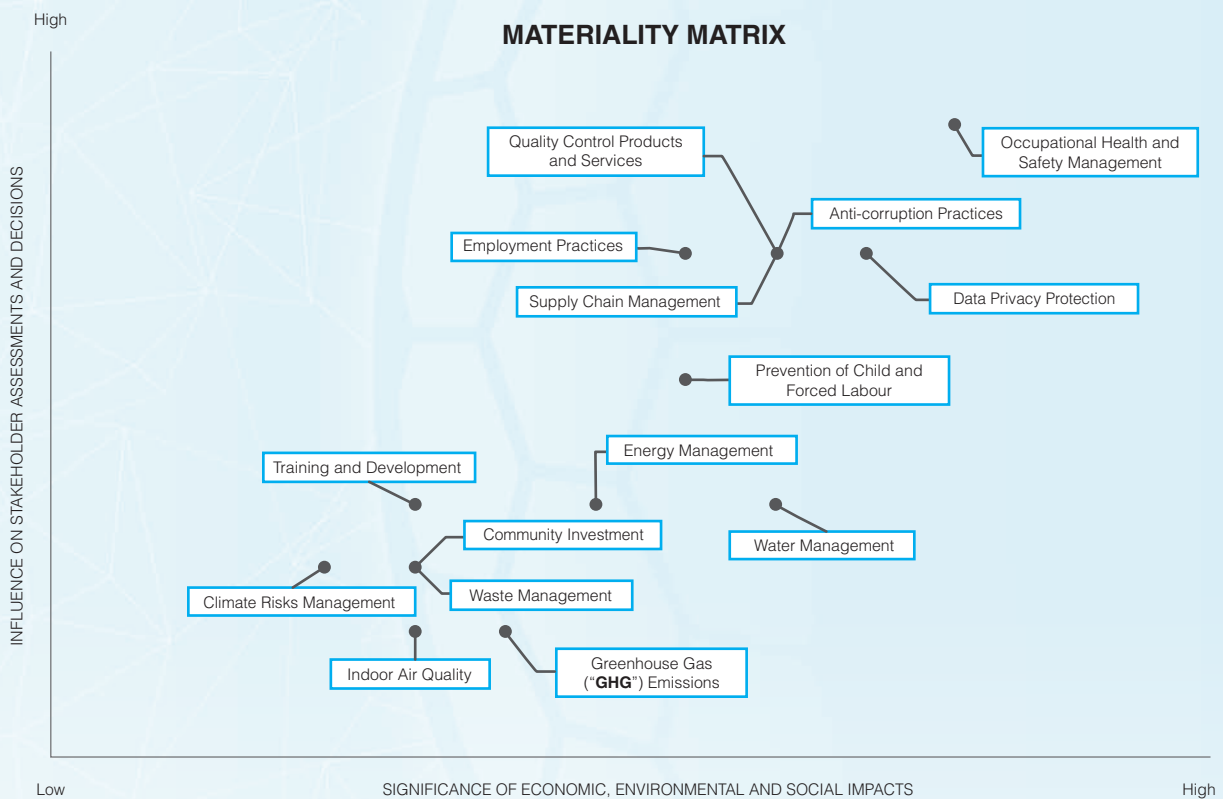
High

MATERIALITY MATRIX

INFLUENCE ON STAKEHOLDER ASSESSMENTS AND DECISIONS

Quality Control Products and Services

Occupational Health and Safety Management

Anti-corruption Practices

Employment Practices

Supply Chain Management

Data Privacy Protection

Prevention of Child and Forced Labour

Energy Management

Training and Development

Community Investment

Water Management

Climate Risks Management

Waste Management

Indoor Air Quality

Greenhouse Gas ("GHG") Emissions

Low

SIGNIFICANCE OF ECONOMIC, ENVIRONMENTAL AND SOCIAL IMPACTS

High